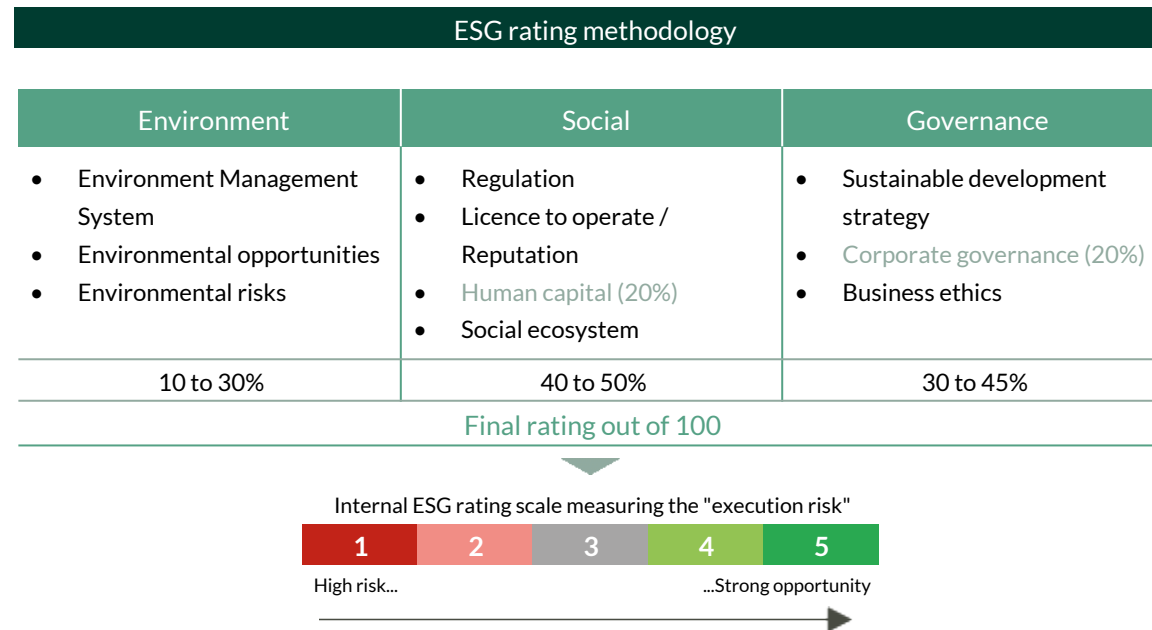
ESG rating methodology

| Environment | Social | Governance |
|---|---|---|
| • Environment Management System<br>• Environmental opportunities<br>• Environmental risks | • Regulation<br>• Licence to operate / Reputation<br>• Human capital (20%)<br>• Social ecosystem | • Sustainable development strategy<br>• Corporate governance (20%)<br>• Business ethics |
| 10 to 30% | 40 to 50% | 30 to 45% |

Final rating out of 100

Internal ESG rating scale measuring the "execution risk"

| 1 | 2 | 3 | 4 | 5 |
|---|---|---|---|---|

High risk... ...Strong opportunity